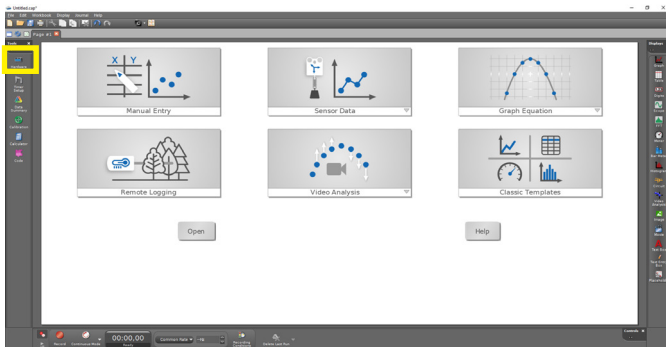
Untitled.cap*

File Edit Workbook Display Internet Help

Page #1

Tools

Hardware Setup

Timer Setup

Data Summary

Calibration

Calculator

Code

Manual Entry

Sensor Data

Graph Equation

Remote Logging

Video Analysis

Classic Templates

Open

Help

Displays

Graph

Table

Digits

Meter

FFT

Movie

Bar Graph

Histogram

Video Analysis

Image

Text

Controls

Record

Continuous Mode

00:00.00

Common Rate

Recording Conditions

Delete Last Run